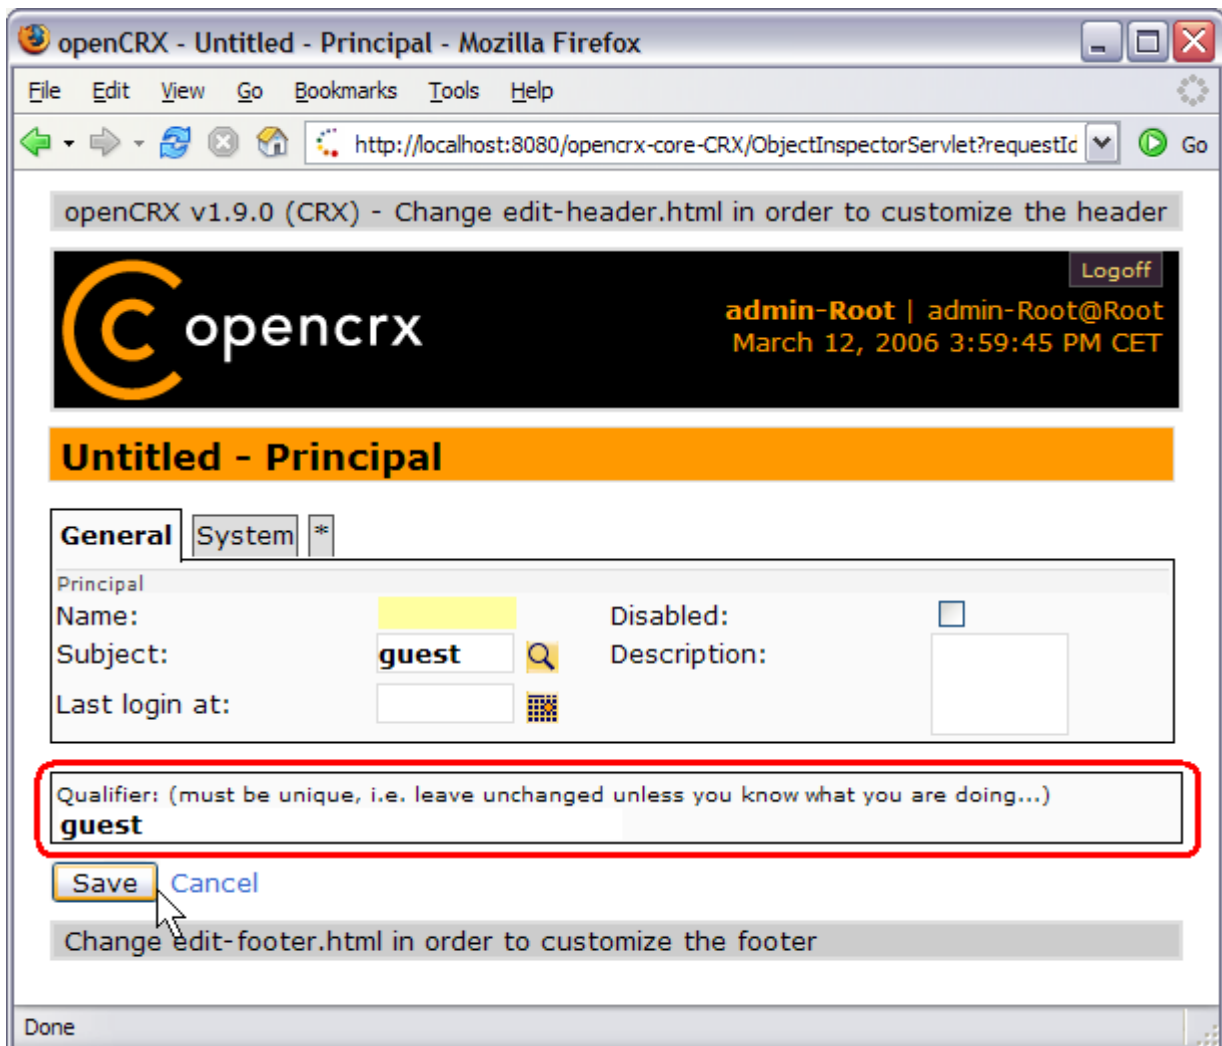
openCRX - Untitled - Principal - Mozilla Firefox

File Edit View Go Bookmarks Tools Help

http://localhost:8080/opencrx-core-CRX/ObjectInspectorServlet?requestIc

Go

openCRX v1.9.0 (CRX) - Change edit-header.html in order to customize the header

Logoff

opencrx

admin-Root | admin-Root@Root
March 12, 2006 3:59:45 PM CET

Untitled - Principal

General System *

Principal

Name:

Disabled:

Subject: guest

Description:

Last login at:

Qualifier: (must be unique, i.e. leave unchanged unless you know what you are doing...)
guest

Save Cancel

Change edit-footer.html in order to customize the footer

Done